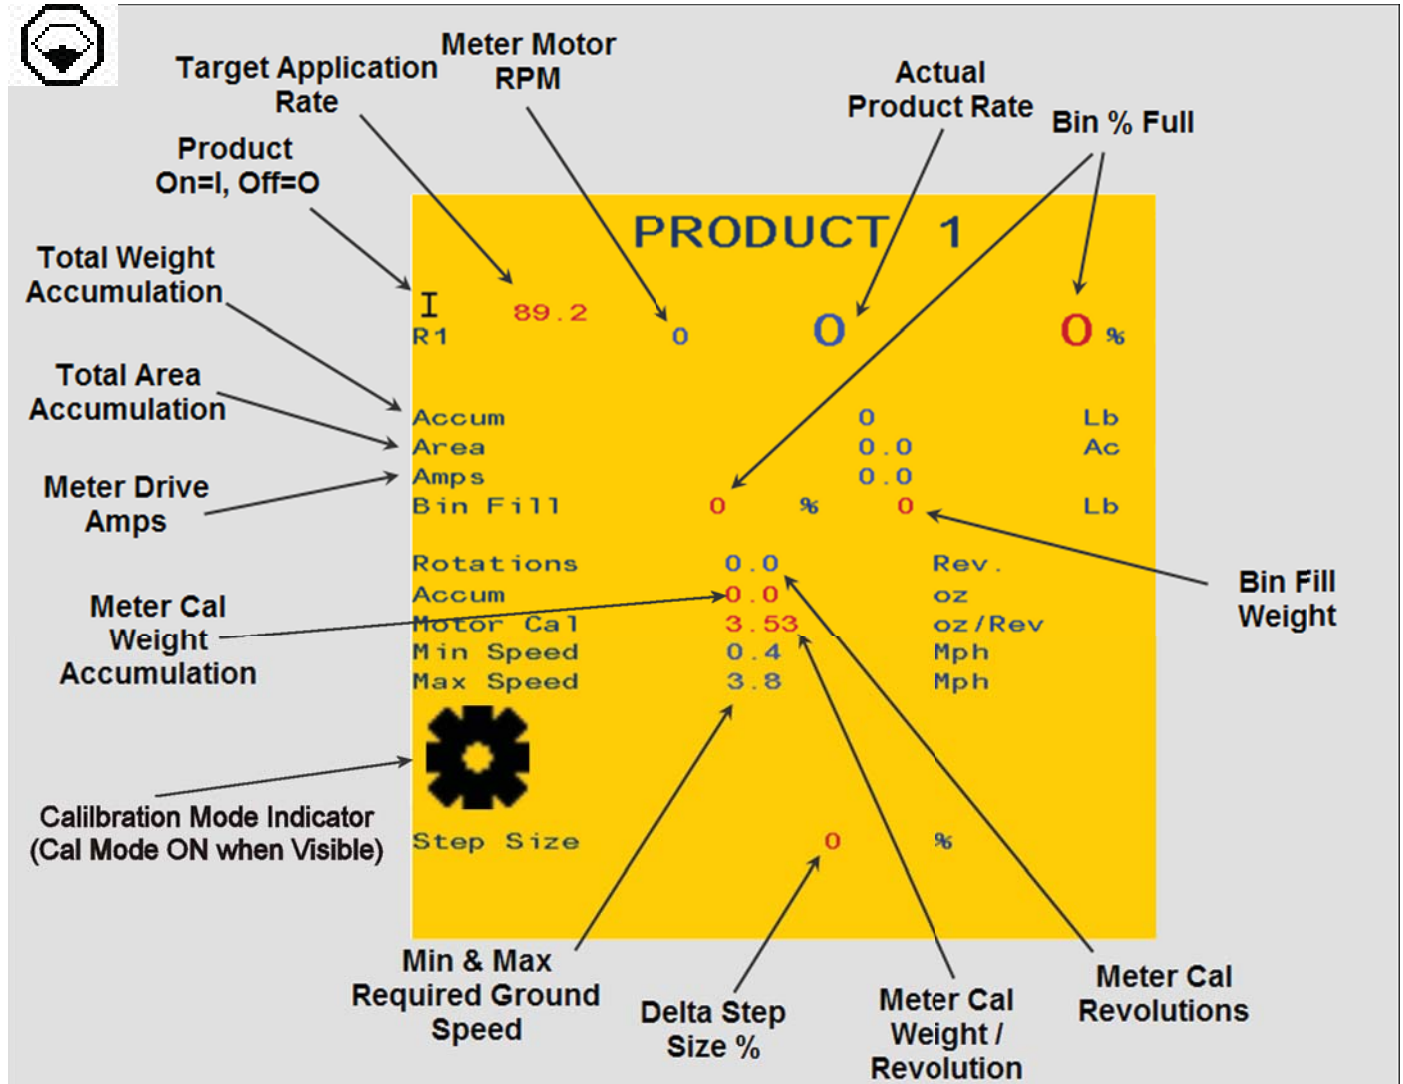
Target Application Rate

Meter Motor RPM

Actual Product Rate

Bin % Full

Product On=I, Off=O

Total Weight Accumulation

Total Area Accumulation

Meter Drive Amps

Meter Cal Weight Accumulation

Calilbration Mode Indicator (Cal Mode ON when Visible)

PRODUCT 1

I 89.2
R1 0 O O %

| | | | |
|---|---|---|---|
| Accum | | 0 | Lb |
| Area | | 0.0 | Ac |
| Amps | | 0.0 | |
| Bin Fill | 0 % | 0 | Lb |

| | | |
|---|---|---|
| Rotations | 0.0 | Rev. |
| Accum | 0.0 | oz |
| Motor Cal | 3.53 | oz/Rev |
| Min Speed | 0.4 | Mph |
| Max Speed | 3.8 | Mph |

Step Size 0 %

Bin Fill Weight

Min & Max Required Ground Speed

Delta Step Size %

Meter Cal Weight / Revolution

Meter Cal Revolutions